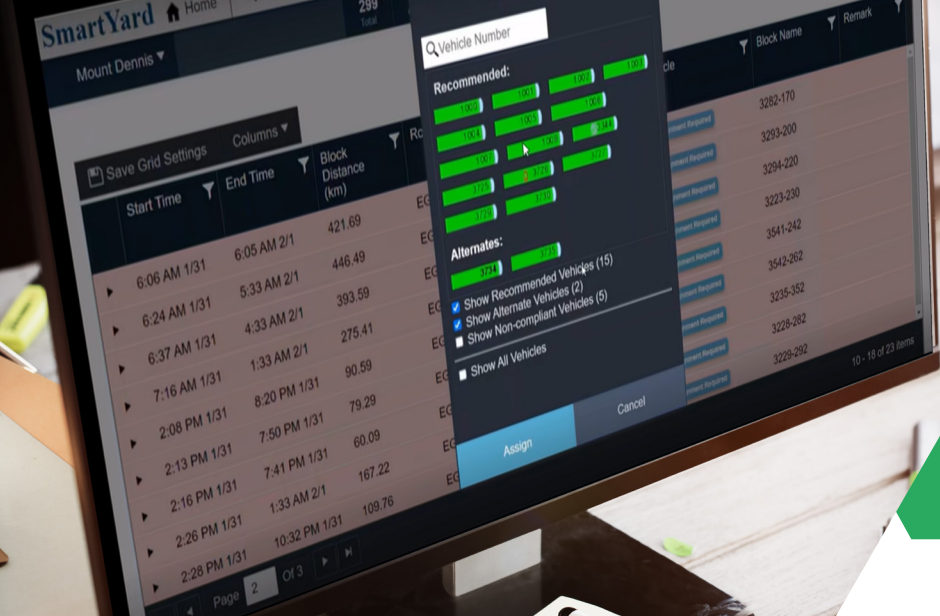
SmartYard Home

299
Total

Mount Dennis

Save Grid Settings

Columns

| | Start Time | End Time | Block Distance (km) | Ro |
|---|---|---|---|---|
| ▸ | 6:06 AM 1/31 | 6:05 AM 2/1 | 421.69 | EG |
| ▸ | 6:24 AM 1/31 | 5:33 AM 2/1 | 446.49 | EG |
| ▸ | 6:37 AM 1/31 | 4:33 AM 2/1 | 393.59 | EG |
| ▸ | 7:16 AM 1/31 | 1:33 AM 2/1 | 275.41 | EG |
| ▸ | 2:08 PM 1/31 | 8:20 PM 1/31 | 90.59 | EG |
| ▸ | 2:13 PM 1/31 | 7:50 PM 1/31 | 79.29 | EG |
| ▸ | 2:16 PM 1/31 | 7:41 PM 1/31 | 60.09 | EG |
| ▸ | 2:26 PM 1/31 | 1:33 AM 2/1 | 167.22 | EG |
| ▸ | 2:28 PM 1/31 | 10:32 PM 1/31 | 109.76 | EG |

Page 2 Of 3

Vehicle Number

Recommended:

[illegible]

Alternates:

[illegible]

Show Recommended Vehicles (15)
Show Alternate Vehicles (2)
Show Non-compliant Vehicles (5)

Show All Vehicles

Assign

Cancel

| cle | Block Name | Remark |
|---|---|---|
| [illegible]ment Required | 3282-170 | |
| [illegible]ment Required | 3293-200 | |
| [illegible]ment Required | 3294-220 | |
| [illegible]ment Required | 3223-230 | |
| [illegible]ment Required | 3541-242 | |
| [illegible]ment Required | 3542-262 | |
| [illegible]ment Required | 3235-352 | |
| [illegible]ment Required | 3228-282 | |
| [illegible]ment Required | 3229-292 | |

10 - 18 of 23 items